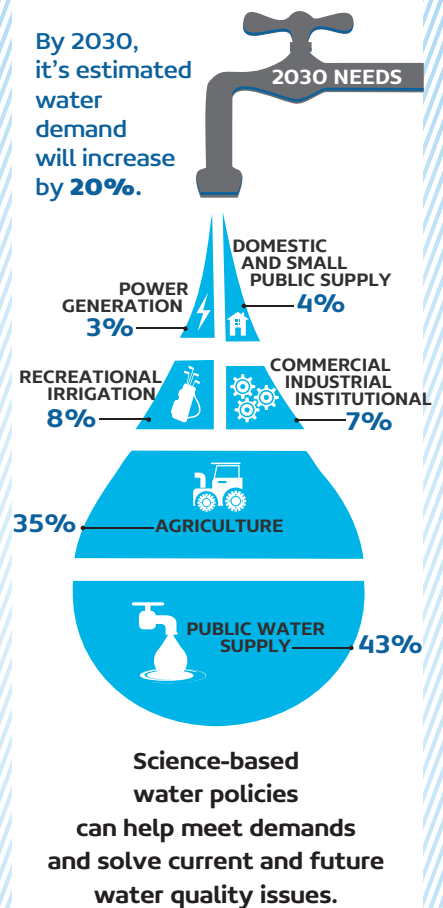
By 2030, it's estimated water demand will increase by **20%**.

2030 NEEDS

DOMESTIC AND SMALL PUBLIC SUPPLY
4%

POWER GENERATION
3%

RECREATIONAL IRRIGATION
8%

COMMERCIAL INDUSTRIAL INSTITUTIONAL
7%

35%
AGRICULTURE

PUBLIC WATER SUPPLY
43%

Science-based water policies can help meet demands and solve current and future water quality issues.